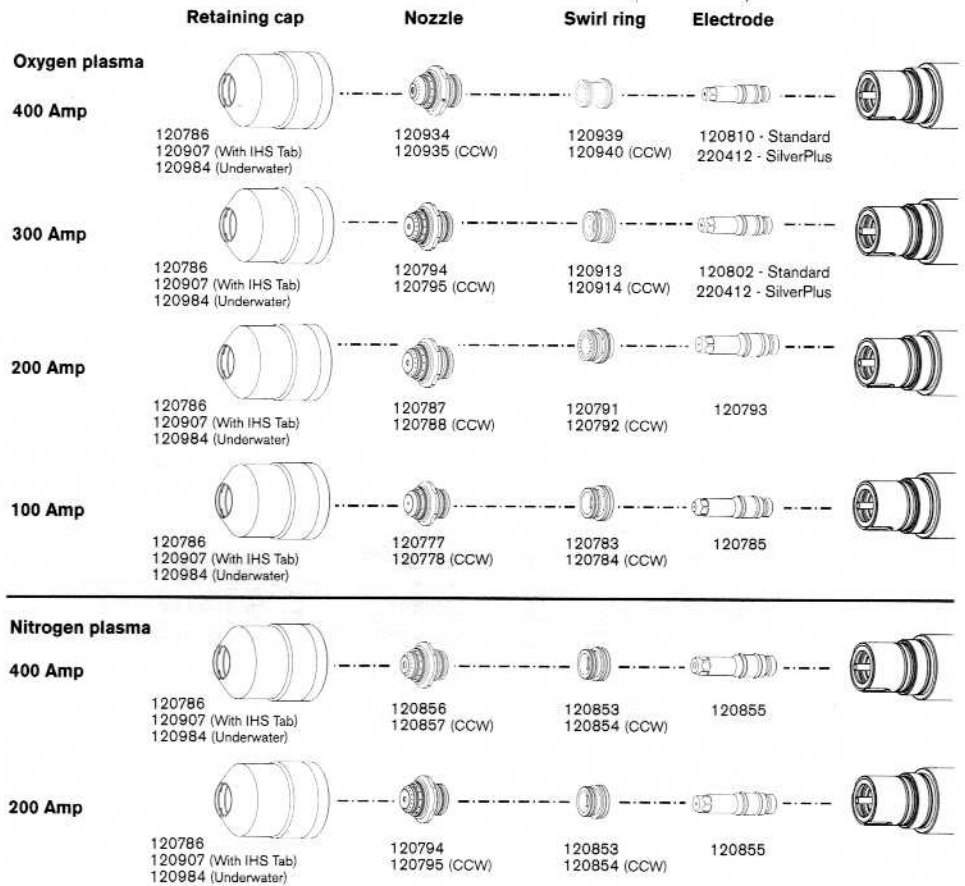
Retaining cap Nozzle Swirl ring Electrode

Oxygen plasma

400 Amp

120786
120907 (With IHS Tab)
120984 (Underwater)

120934
120935 (CCW)

120939
120940 (CCW)

120810 - Standard
220412 - SilverPlus

300 Amp

120786
120907 (With IHS Tab)
120984 (Underwater)

120794
120795 (CCW)

120913
120914 (CCW)

120802 - Standard
220412 - SilverPlus

200 Amp

120786
120907 (With IHS Tab)
120984 (Underwater)

120787
120788 (CCW)

120791
120792 (CCW)

120793

100 Amp

120786
120907 (With IHS Tab)
120984 (Underwater)

120777
120778 (CCW)

120783
120784 (CCW)

120785

Nitrogen plasma

400 Amp

120786
120907 (With IHS Tab)
120984 (Underwater)

120856
120857 (CCW)

120853
120854 (CCW)

120855

200 Amp

120786
120907 (With IHS Tab)
120984 (Underwater)

120794
120795 (CCW)

120853
120854 (CCW)

120855